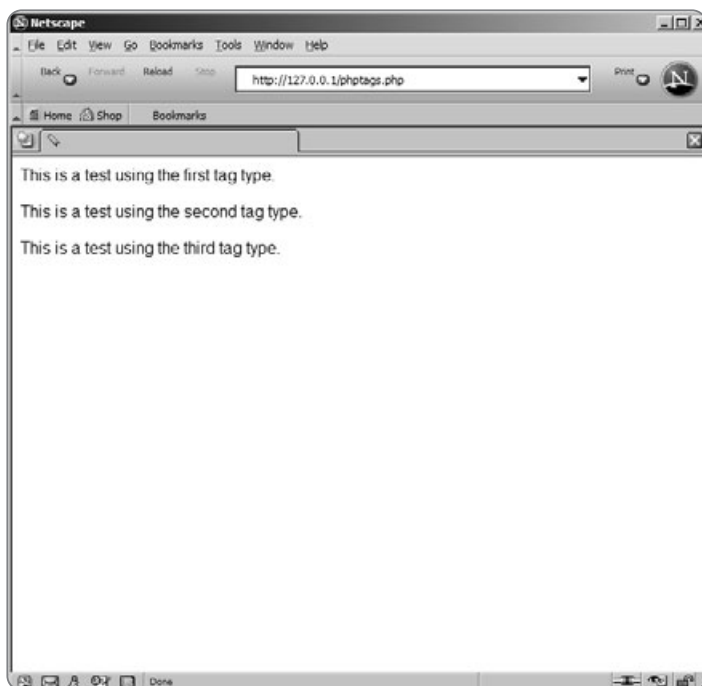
Netscape

File Edit View Go Bookmarks Tools Window Help

Back Forward Reload Stop http://127.0.0.1/phptags.php Print

Home Shop Bookmarks

This is a test using the first tag type.

This is a test using the second tag type.

This is a test using the third tag type.

Done